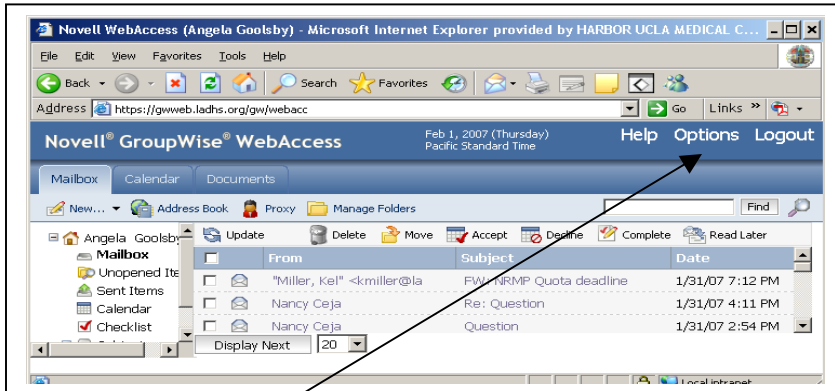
Novell WebAccess (Angela Goolsby) - Microsoft Internet Explorer provided by HARBOR UCLA MEDICAL C...

File Edit View Favorites Tools Help

Back Search Favorites

Address https://gwweb.ladhs.org/gw/webacc Go Links »

Novell® GroupWise® WebAccess

Feb 1, 2007 (Thursday)
Pacific Standard Time

Help Options Logout

Mailbox Calendar Documents

New... Address Book Proxy Manage Folders Find

Angela Goolsby
Mailbox
Unopened Ite
Sent Items
Calendar
Checklist

Update Delete Move Accept Decline Complete Read Later

| | | From | Subject | Date |
|---|---|---|---|---|
| | | "Miller, Kel" <kmiller@la | FW: NRMP Quota deadline | 1/31/07 7:12 PM |
| | | Nancy Ceja | Re: Question | 1/31/07 4:11 PM |
| | | Nancy Ceja | Question | 1/31/07 2:54 PM |

Display Next 20

Local intranet